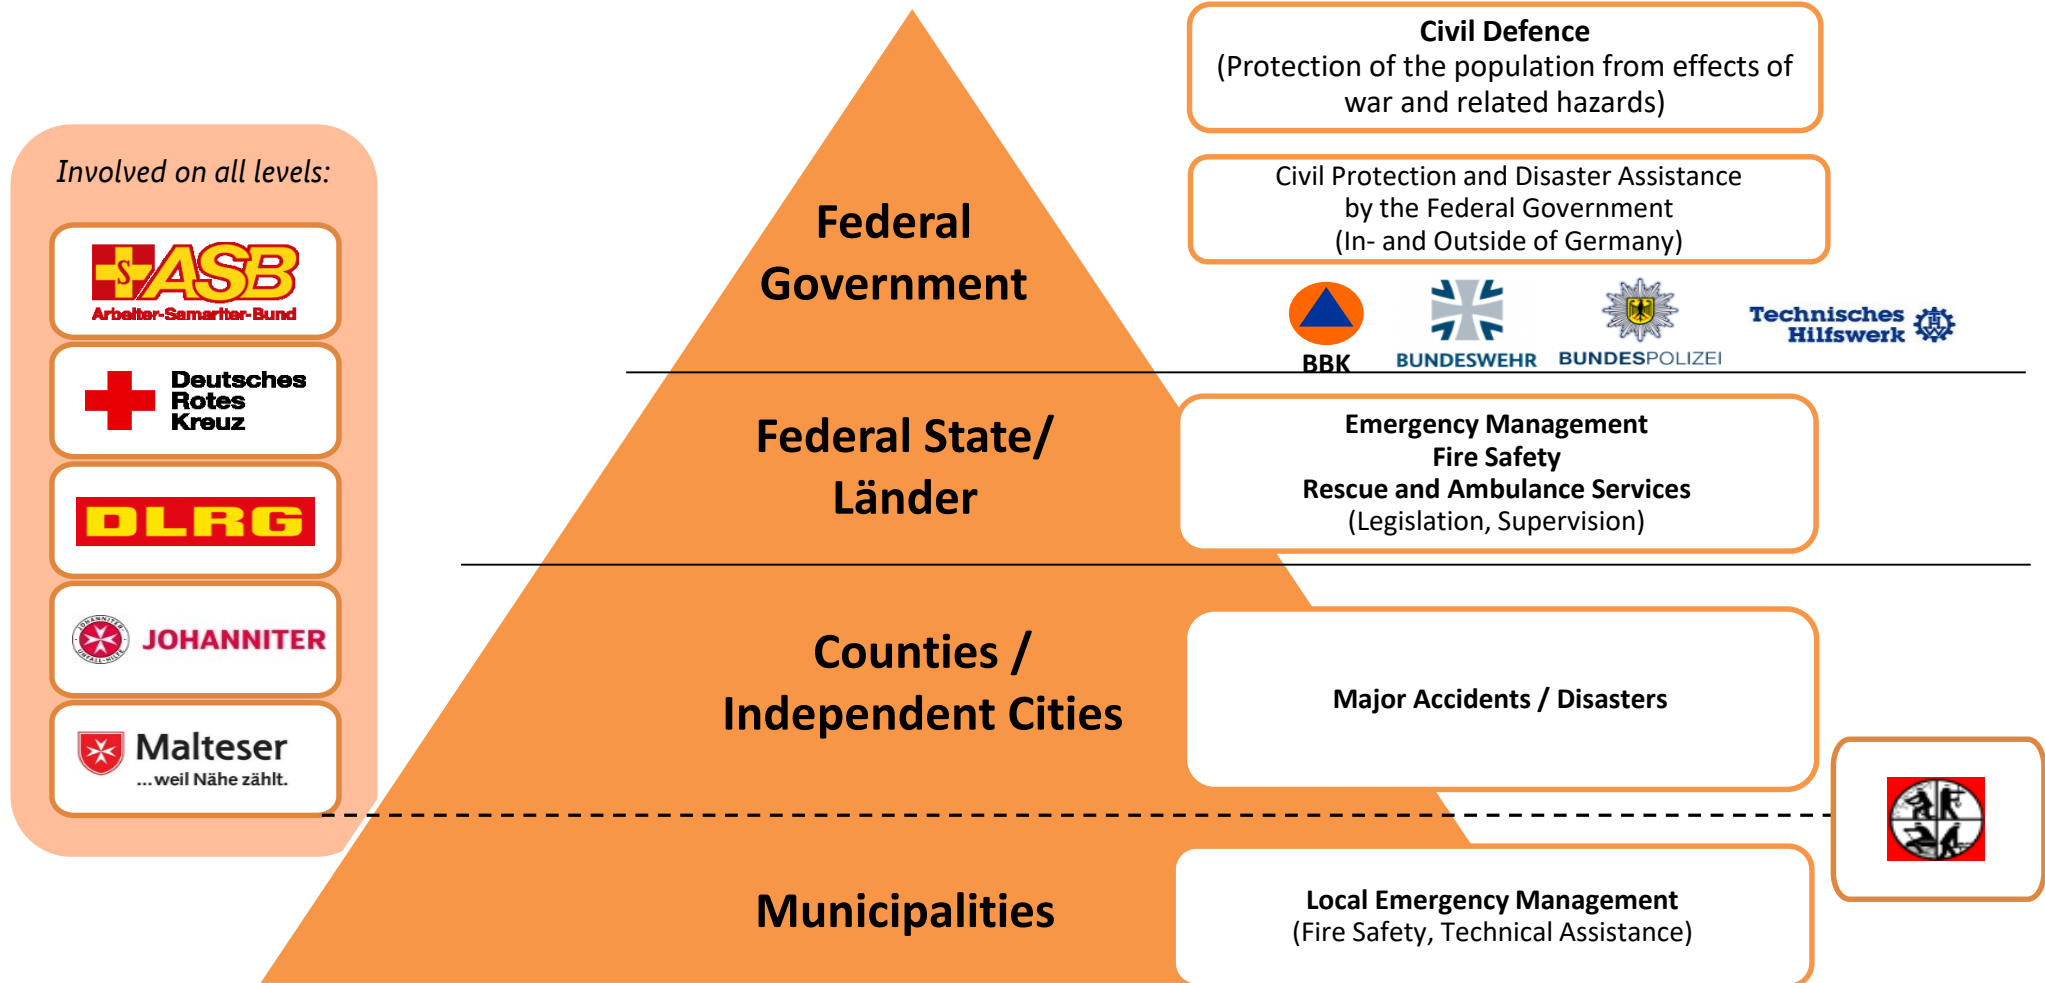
Involved on all levels:

ASB
Arbeiter-Samariter-Bund

Deutsches Rotes Kreuz

DLRG

JOHANNITER

Malteser
...weil Nähe zählt.

Federal Government

Federal State/ Länder

Counties / Independent Cities

Municipalities

Civil Defence
(Protection of the population from effects of war and related hazards)

Civil Protection and Disaster Assistance by the Federal Government (In- and Outside of Germany)

BBK BUNDESWEHR BUNDESPOLIZEI Technisches Hilfswerk

Emergency Management
Fire Safety
Rescue and Ambulance Services
(Legislation, Supervision)

Major Accidents / Disasters

Local Emergency Management
(Fire Safety, Technical Assistance)